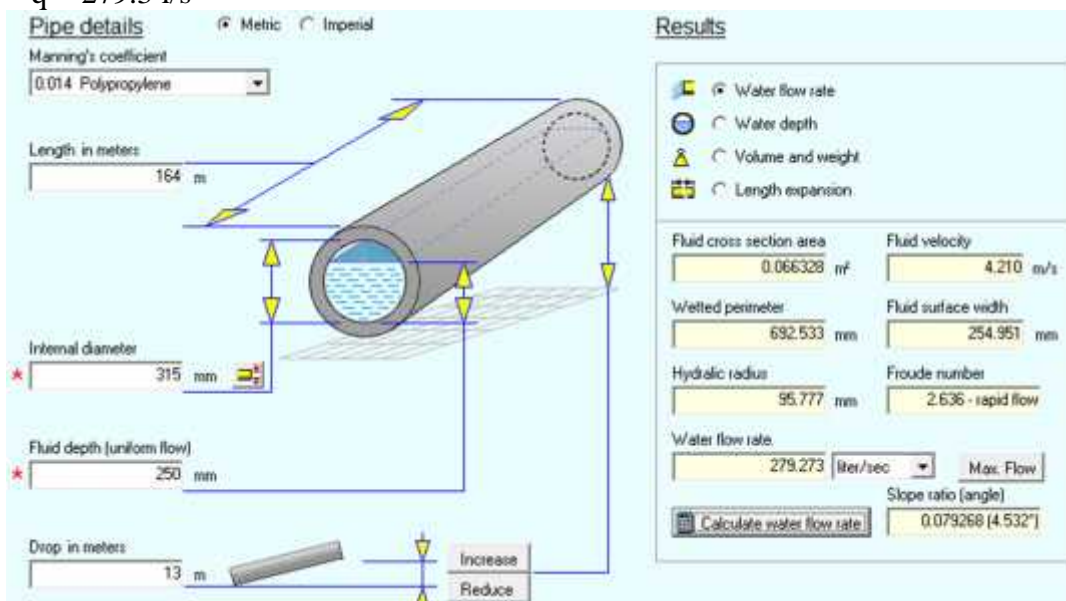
q = 279.3 l/s

Pipe details Metric Imperial

Manning's coefficient
0.014 Polypropylene

Length in meters
164 m

Internal diameter
* 315 mm

Fluid depth (uniform flow)
* 250 mm

Drop in meters
13 m

Increase
Reduce

Results

Water flow rate
Water depth
Volume and weight
Length expansion

Fluid cross section area
0.066328 m²

Fluid velocity
4.210 m/s

Wetted perimeter
692.533 mm

Fluid surface width
254.951 mm

Hydralic radius
95.777 mm

Froude number
2.636 - rapid flow

Water flow rate
279.273 liter/sec

Max. Flow

Slope ratio (angle)
0.079268 (4.532°)

Calculate water flow rate